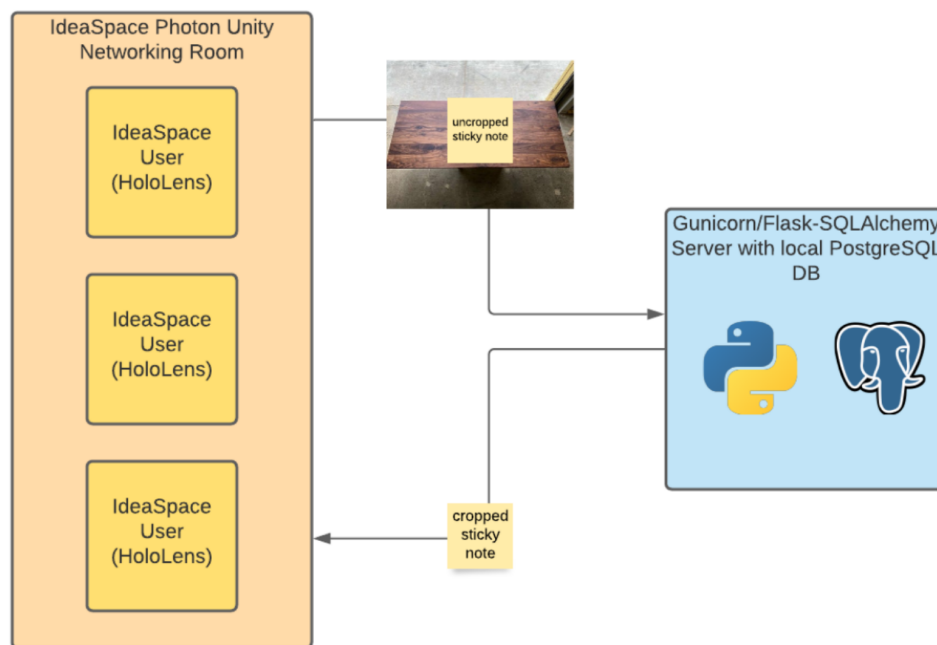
IdeaSpace Photon Unity Networking Room

IdeaSpace User (HoloLens)

IdeaSpace User (HoloLens)

IdeaSpace User (HoloLens)

uncropped sticky note

Gunicorn/Flask-SQLAlchemy Server with local PostgreSQL DB

cropped sticky note